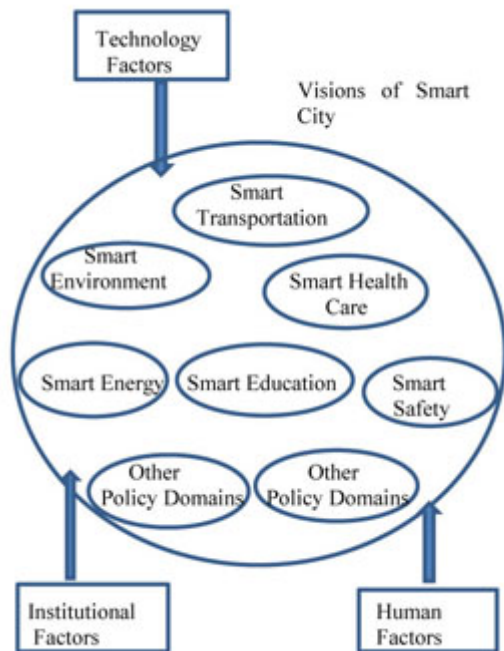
Technology Factors

Visions of Smart City

Smart Transportation

Smart Environment

Smart Health Care

Smart Energy

Smart Education

Smart Safety

Other Policy Domains

Other Policy Domains

Institutional Factors

Human Factors